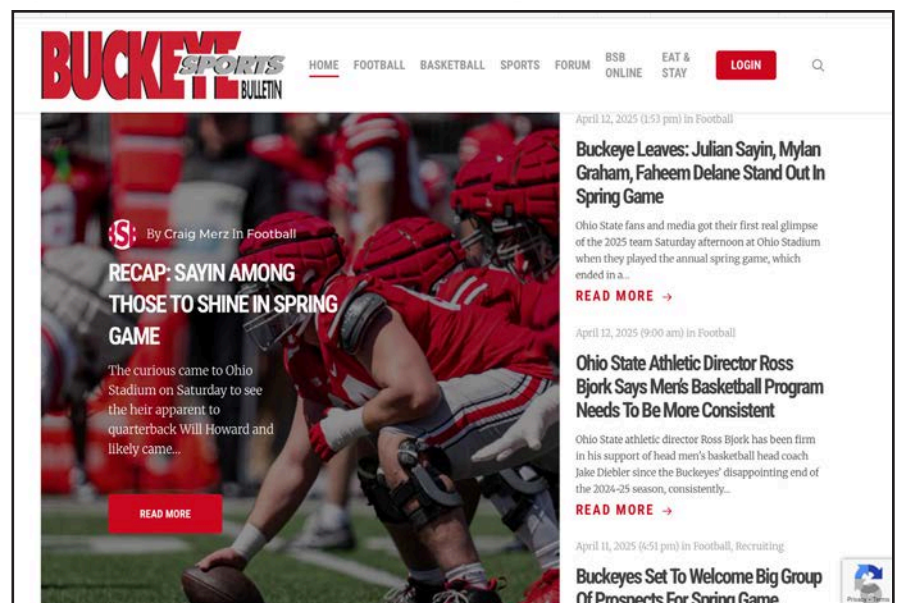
BUCKEYE SPORTS BULLETIN

HOME FOOTBALL BASKETBALL SPORTS FORUM BSB ONLINE EAT & STAY LOGIN

S By Craig Merz In Football

RECAP: SAYIN AMONG THOSE TO SHINE IN SPRING GAME

The curious came to Ohio Stadium on Saturday to see the heir apparent to quarterback Will Howard and likely came...

READ MORE

April 12, 2025 (1:53 pm) in Football

Buckeye Leaves: Julian Sayin, Mylan Graham, Faheem Delane Stand Out In Spring Game

Ohio State fans and media got their first real glimpse of the 2025 team Saturday afternoon at Ohio Stadium when they played the annual spring game, which ended in a...

READ MORE →

April 12, 2025 (9:00 am) in Football

Ohio State Athletic Director Ross Bjork Says Men's Basketball Program Needs To Be More Consistent

Ohio State athletic director Ross Bjork has been firm in his support of head men's basketball head coach Jake Diebler since the Buckeyes' disappointing end of the 2024-25 season, consistently...

READ MORE →

April 11, 2025 (4:51 pm) in Football, Recruiting

Buckeyes Set To Welcome Big Group Of Prospects For Spring Game

Privacy - Terms